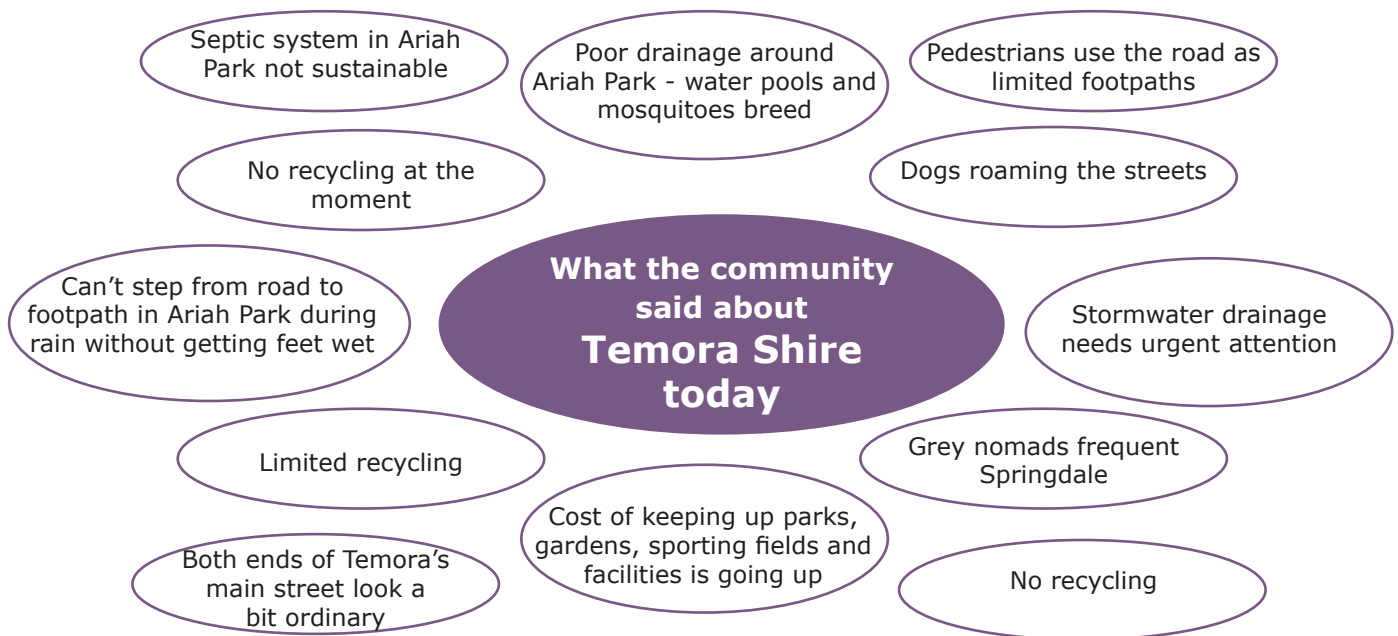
What the community said about Temora Shire today

Septic system in Ariah Park not sustainable

Poor drainage around Ariah Park - water pools and mosquitoes breed

Pedestrians use the road as limited footpaths

No recycling at the moment

Dogs roaming the streets

Can't step from road to footpath in Ariah Park during rain without getting feet wet

Stormwater drainage needs urgent attention

Limited recycling

Grey nomads frequent Springdale

Cost of keeping up parks, gardens, sporting fields and facilities is going up

Both ends of Temora's main street look a bit ordinary

No recycling